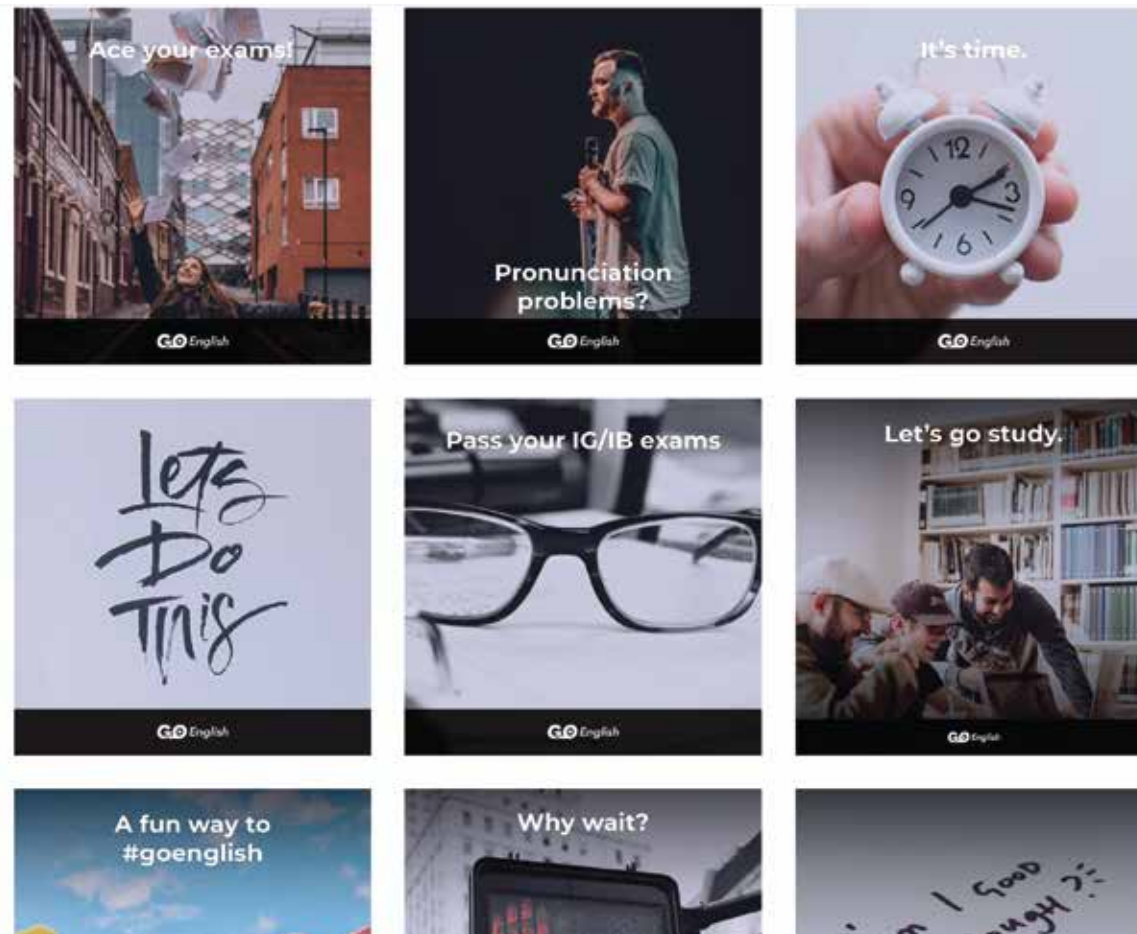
Ace your exams!

GO English

Pronunciation problems?

GO English

It's time.

12 3 6 9

GO English

Lets Do This

GO English

Pass your IG/IB exams

GO English

Let's go study.

GO English

A fun way to #goenglish

Why wait?

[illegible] I good enough?